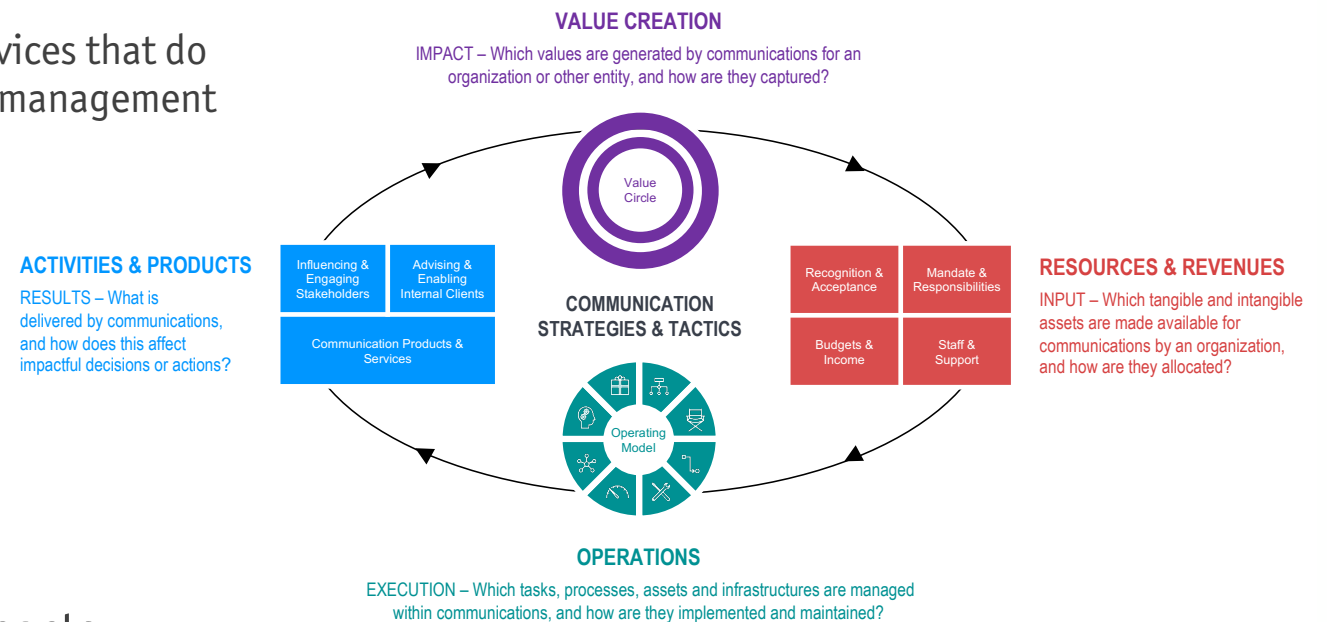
vices that do
management

VALUE CREATION

IMPACT – Which values are generated by communications for an organization or other entity, and how are they captured?

Value Circle

ACTIVITIES & PRODUCTS

RESULTS – What is delivered by communications, and how does this affect impactful decisions or actions?

Influencing & Engaging Stakeholders

Advising & Enabling Internal Clients

Communication Products & Services

COMMUNICATION STRATEGIES & TACTICS

Recognition & Acceptance

Mandate & Responsibilities

Budgets & Income

Staff & Support

RESOURCES & REVENUES

INPUT – Which tangible and intangible assets are made available for communications by an organization, and how are they allocated?

Operating Model

OPERATIONS

EXECUTION – Which tasks, processes, assets and infrastructures are managed within communications, and how are they implemented and maintained?

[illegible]